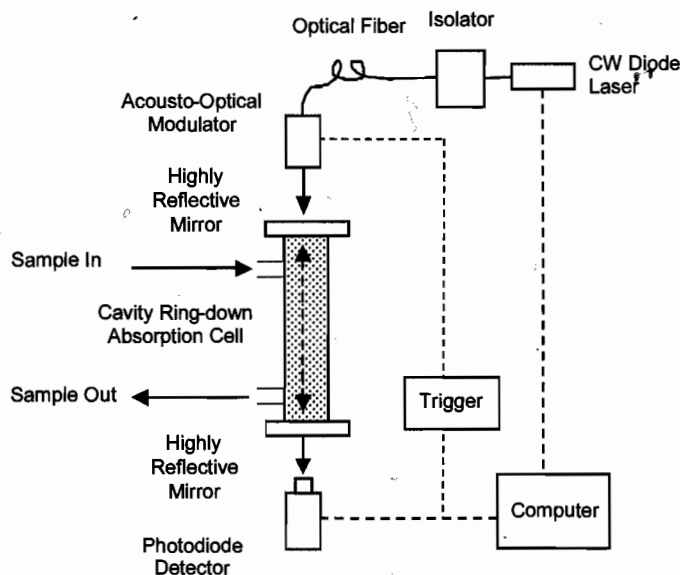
Optical Fiber

Isolator

CW Diode Laser

Acousto-Optical Modulator

Highly Reflective Mirror

Sample In

Cavity Ring-down Absorption Cell

Sample Out

Trigger

Highly Reflective Mirror

Computer

Photodiode Detector